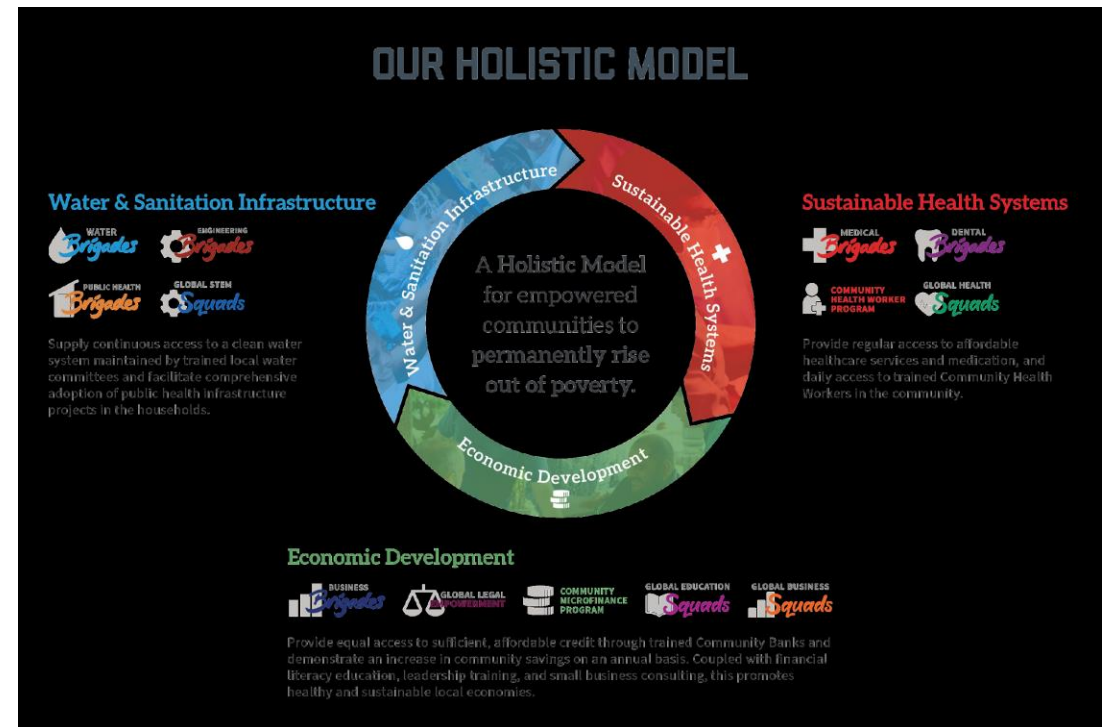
OUR HOLISTIC MODEL

Water & Sanitation Infrastructure

WATER Brigades
ENGINEERING Brigades
PUBLIC HEALTH Brigades
GLOBAL STEM Squads

Supply continuous access to a clean water system maintained by trained local water committees and facilitate comprehensive adoption of public health infrastructure projects in the households.

Water & Sanitation Infrastructure
Sustainable Health Systems
Economic Development

A Holistic Model for empowered communities to permanently rise out of poverty.

Sustainable Health Systems

MEDICAL Brigades
DENTAL Brigades
COMMUNITY HEALTH WORKER PROGRAM
GLOBAL HEALTH Squads

Provide regular access to affordable healthcare services and medication, and daily access to trained Community Health Workers in the community.

Economic Development

BUSINESS Brigades
GLOBAL LEGAL EMPOWERMENT
COMMUNITY MICROFINANCE PROGRAM
GLOBAL EDUCATION Squads
GLOBAL BUSINESS Squads

Provide equal access to sufficient, affordable credit through trained Community Banks and demonstrate an increase in community savings on an annual basis. Coupled with financial literacy education, leadership training, and small business consulting, this promotes healthy and sustainable local economies.